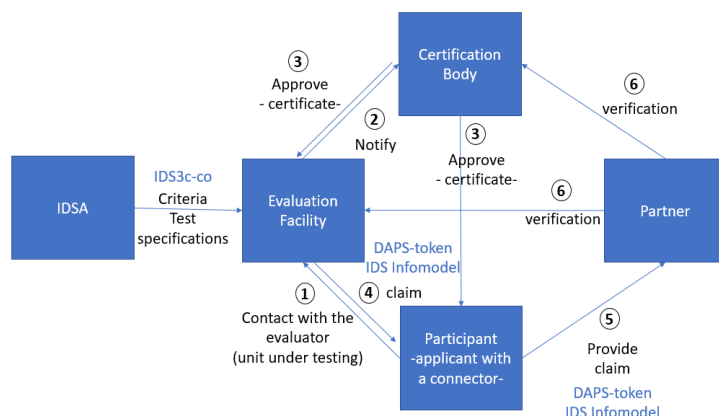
Certification Body

3
Approve
- certificate-

2
Notify

6
verification

IDSA

IDS3c-co
Criteria
Test
specifications

Evaluation Facility

3
Approve
- certificate-

6
verification

Partner

DAPS-token
IDS Infomodel

1
Contact with the evaluator
(unit under testing)

4 claim

Participant
-applicant with a connector-

5
Provide
claim

DAPS-token
IDS Infomodel